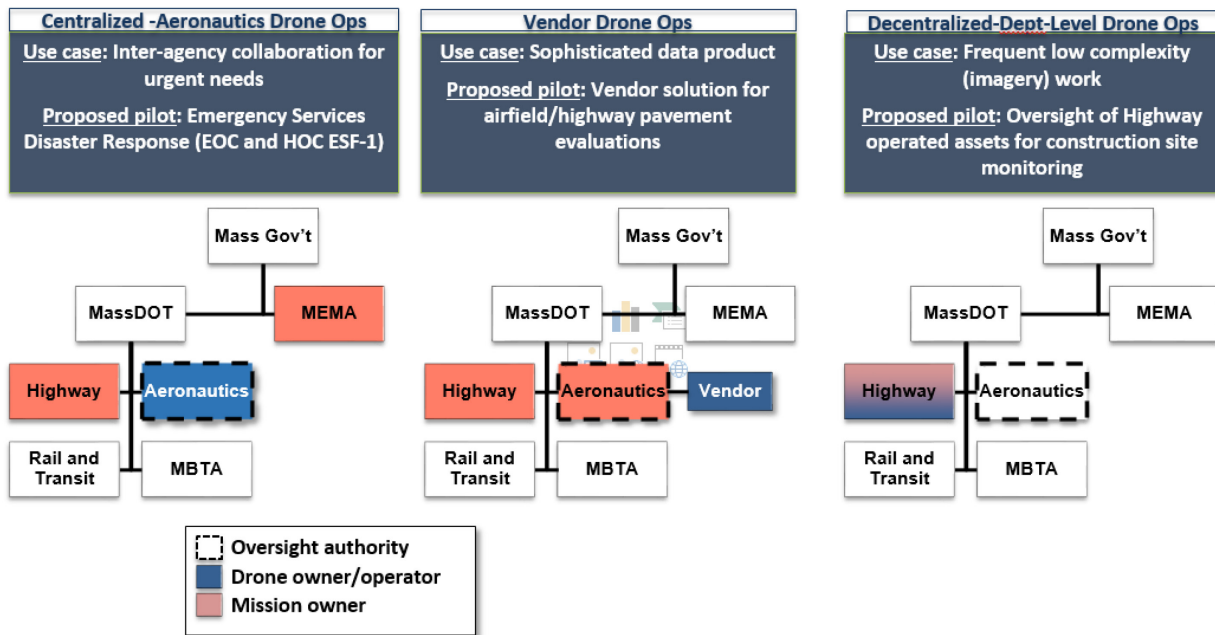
Centralized -Aeronautics Drone Ops

Use case: Inter-agency collaboration for urgent needs

Proposed pilot: Emergency Services Disaster Response (EOC and HOC ESF-1)

Mass Gov't

MassDOT

MEMA

Highway

Aeronautics

Rail and Transit

MBTA

Vendor Drone Ops

Use case: Sophisticated data product

Proposed pilot: Vendor solution for airfield/highway pavement evaluations

Mass Gov't

MassDOT

MEMA

Highway

Aeronautics

Vendor

Rail and Transit

MBTA

Decentralized-Dept-Level Drone Ops

Use case: Frequent low complexity (imagery) work

Proposed pilot: Oversight of Highway operated assets for construction site monitoring

Mass Gov't

MassDOT

MEMA

Highway

Aeronautics

Rail and Transit

MBTA

Oversight authority
Drone owner/operator
Mission owner